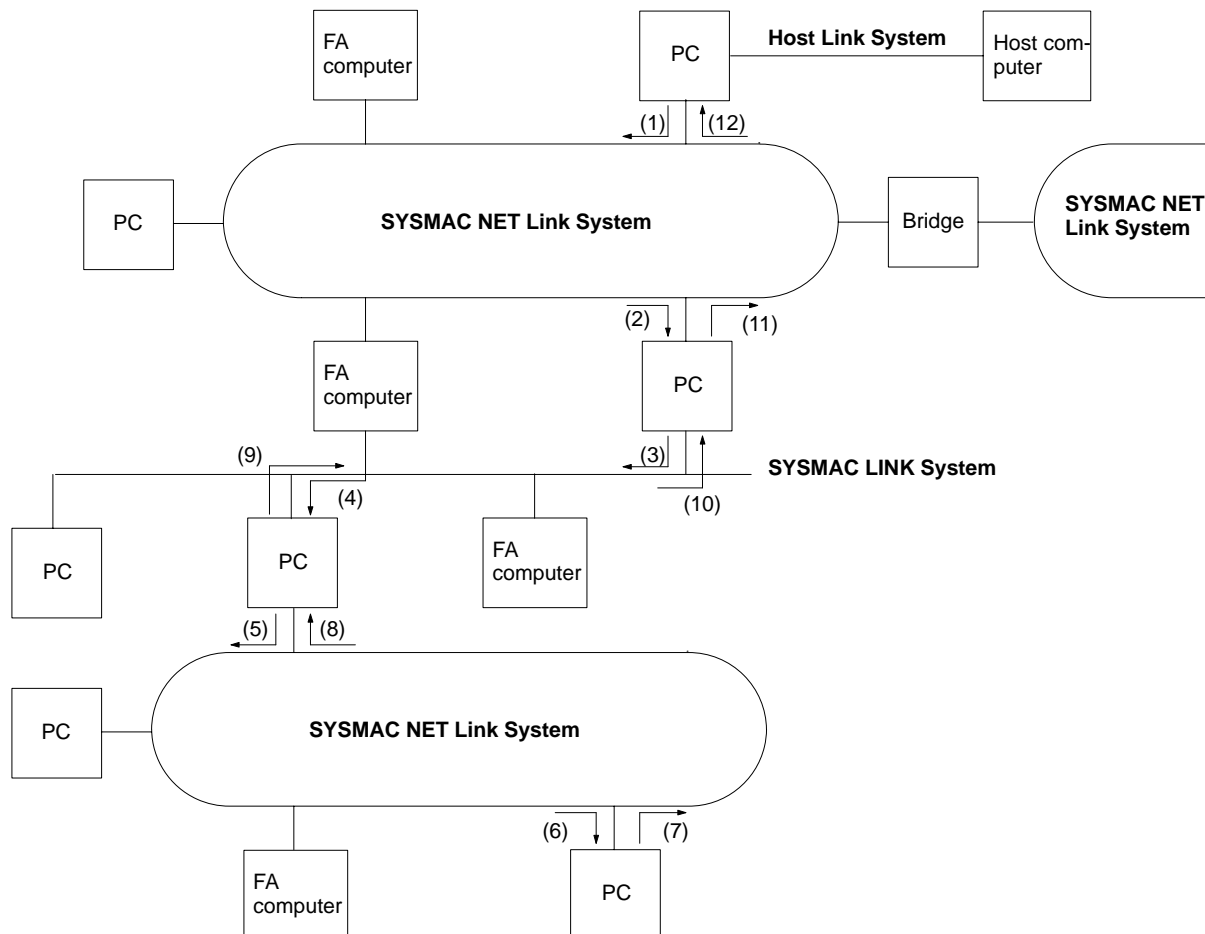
FA computer

PC

Host Link System

Host computer

(1)

(12)

PC

SYSMAC NET Link System

Bridge

SYSMAC NET Link System

(2)

(11)

FA computer

PC

(9)

(3)

SYSMAC LINK System

(4)

(10)

PC

PC

FA computer

(5)

(8)

PC

SYSMAC NET Link System

(6)

(7)

FA computer

PC